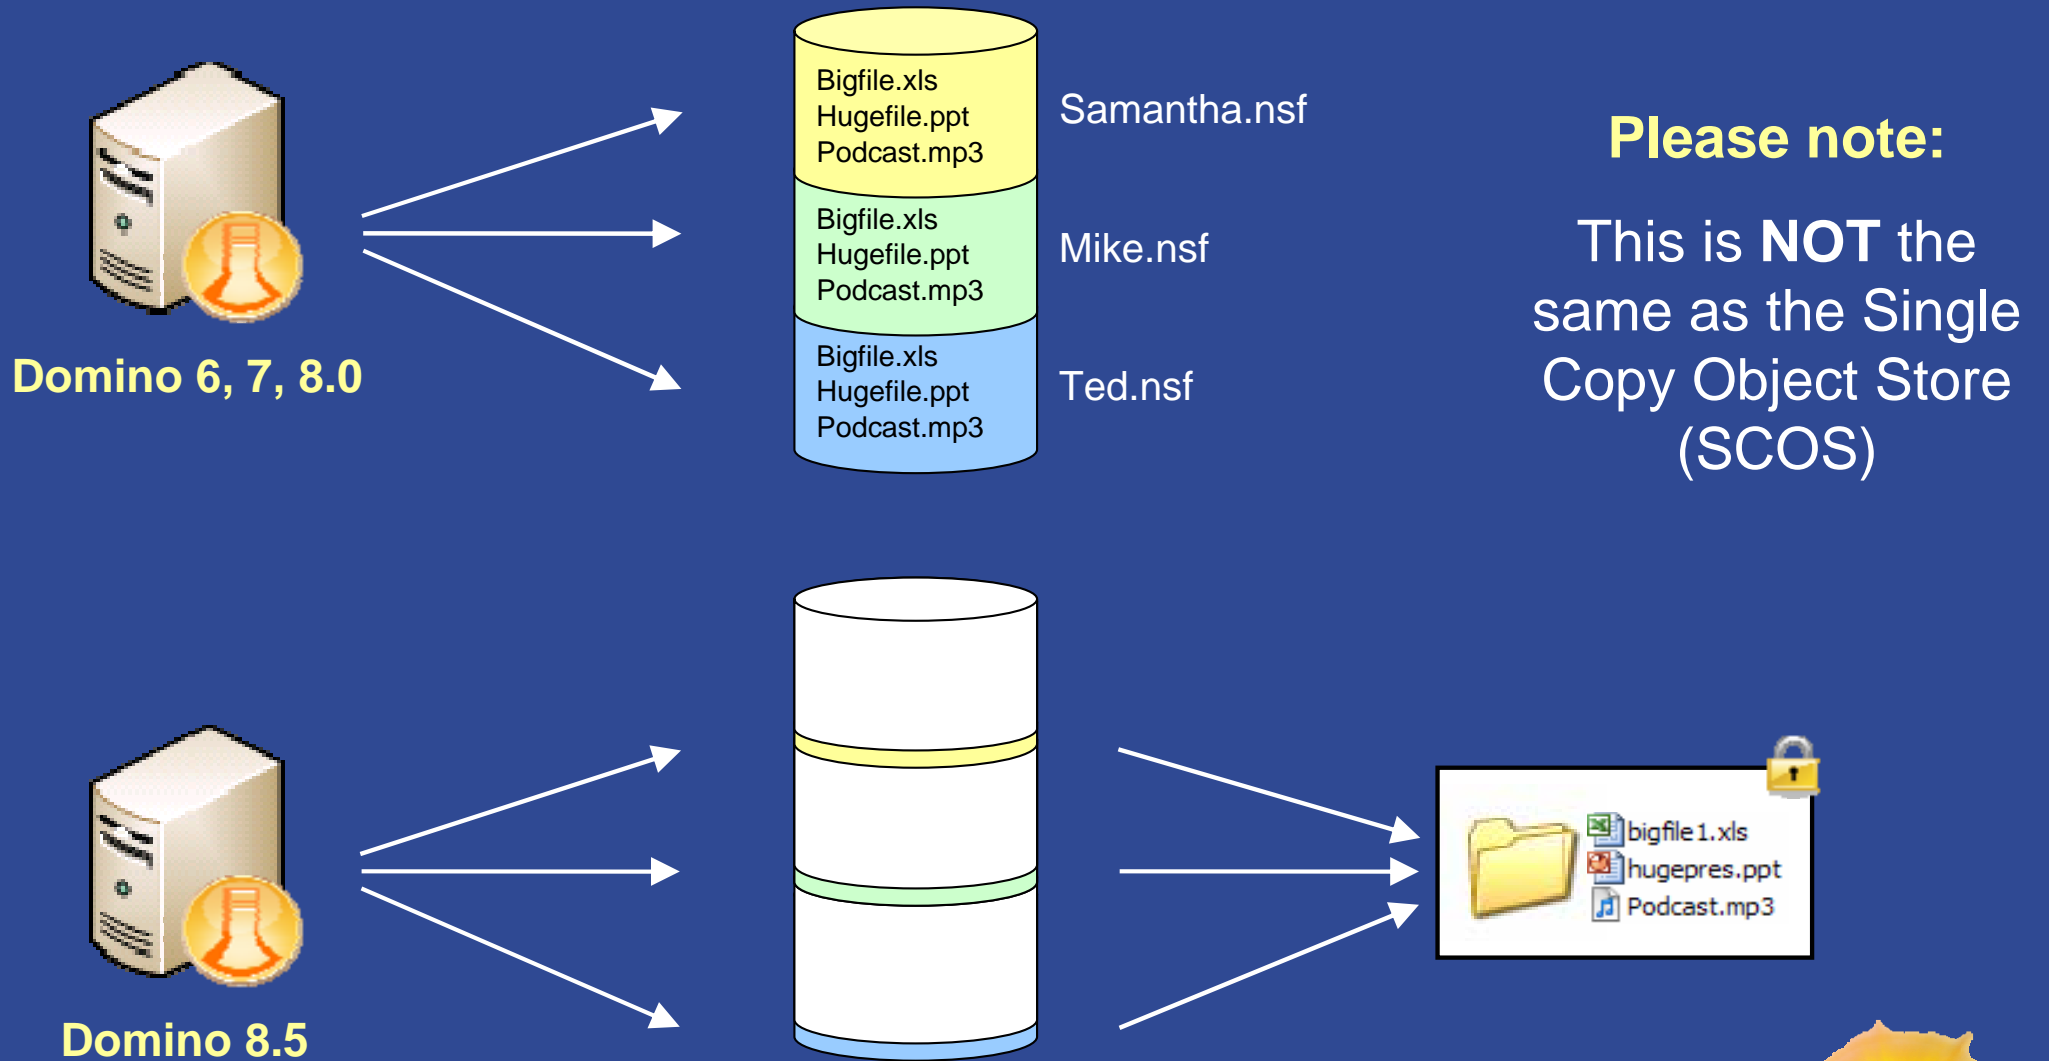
Domino 6, 7, 8.0

Bigfile.xls
Hugefile.ppt
Podcast.mp3

Samantha.nsf

Bigfile.xls
Hugefile.ppt
Podcast.mp3

Mike.nsf

Bigfile.xls
Hugefile.ppt
Podcast.mp3

Ted.nsf

Please note:

This is **NOT** the same as the Single Copy Object Store (SCOS)

Domino 8.5

bigfile1.xls
hugepres.ppt
Podcast.mp3